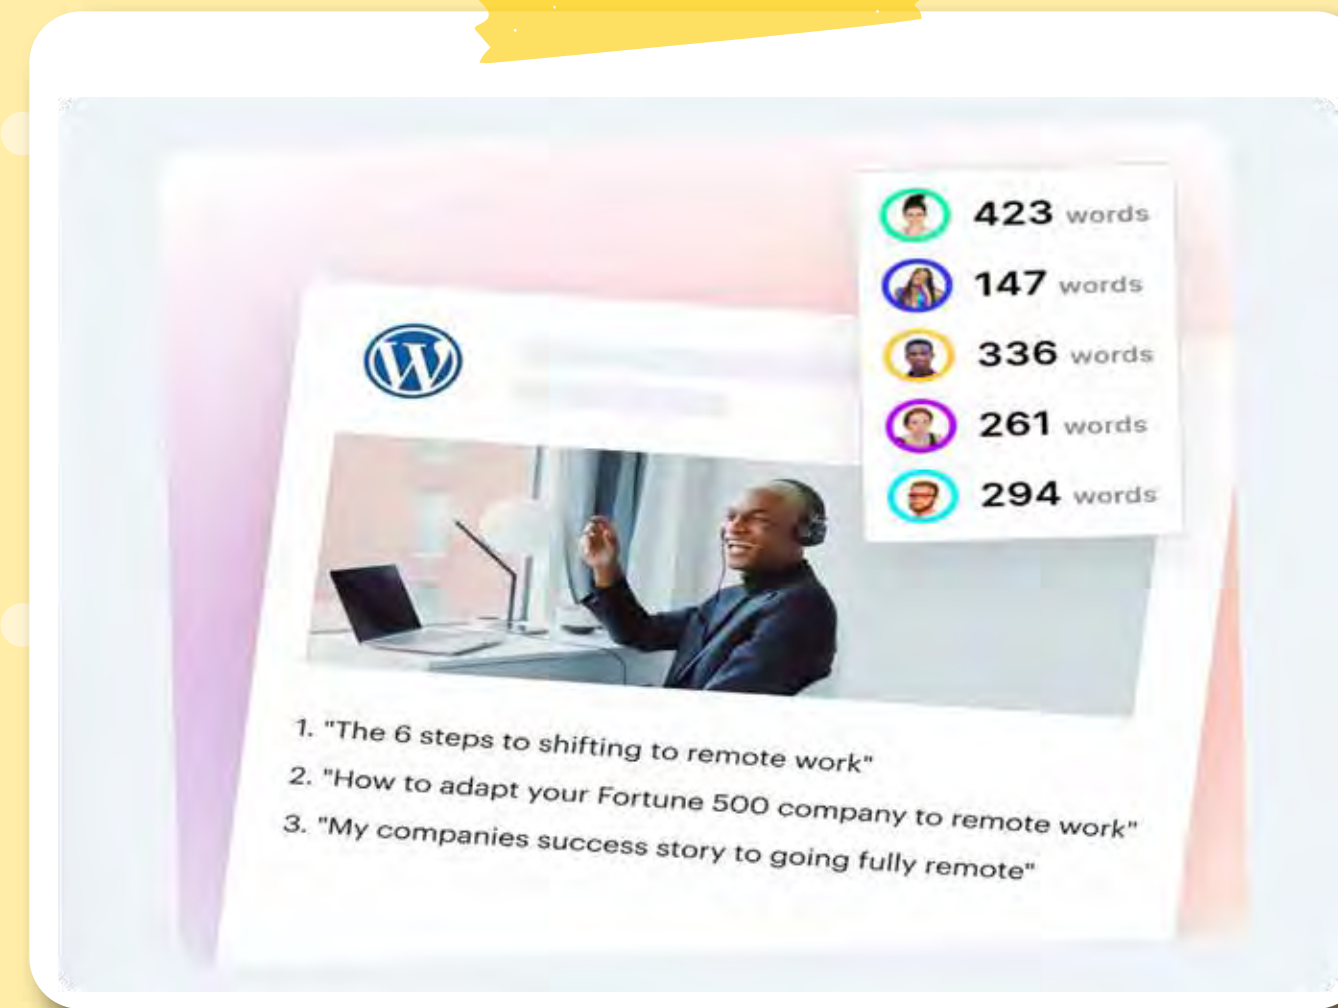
423 words
147 words
336 words
261 words
294 words

1. "The 6 steps to shifting to remote work"
2. "How to adapt your Fortune 500 company to remote work"
3. "My companies success story to going fully remote"